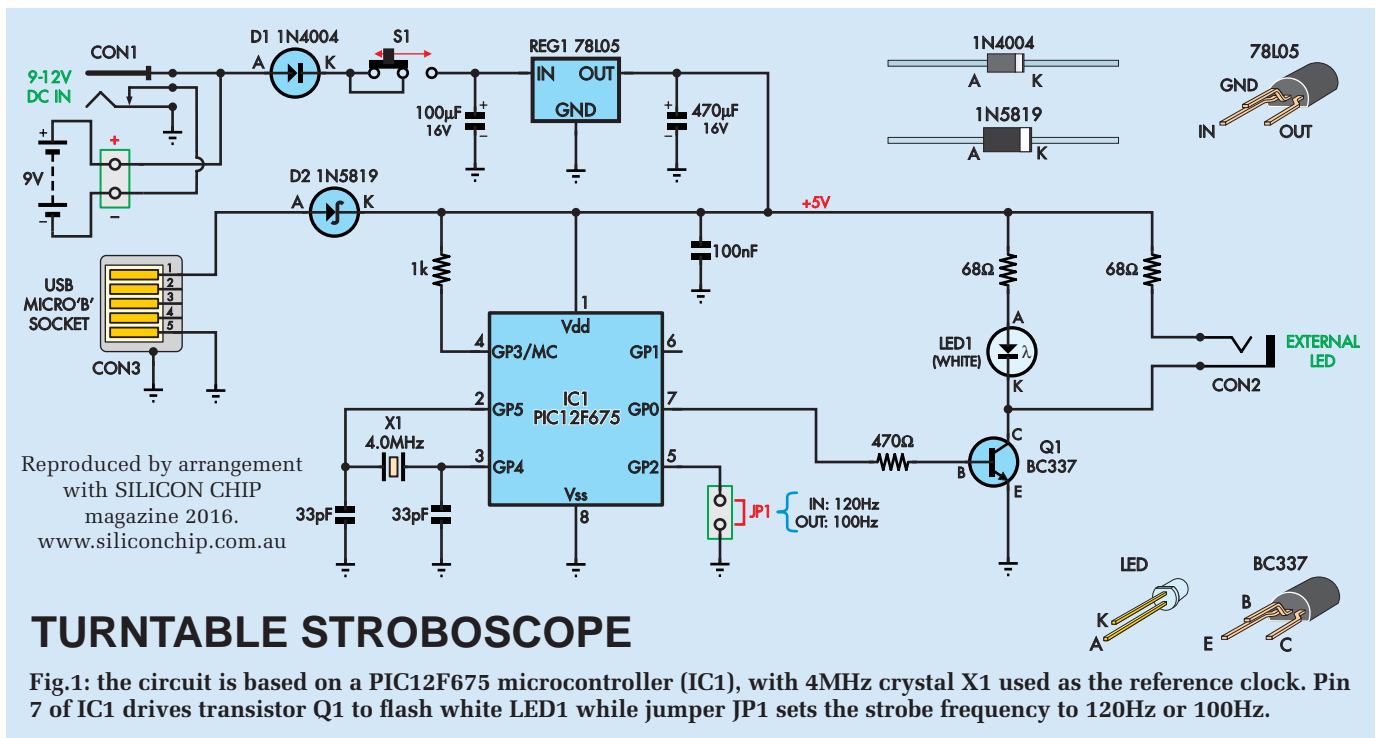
CON1
9-12V DC IN
D1 1N4004
A K
S1
REG1 78L05
IN OUT
GND
100µF 16V
470µF 16V
1N4004
A K
1N5819
A K
78L05
GND
IN OUT
9V
+
−
D2 1N5819
A K
+5V
USB MICRO'B' SOCKET
1 2 3 4 5
CON3
1k
100nF
68Ω
68Ω
LED1 (WHITE)
A
K
λ
EXTERNAL LED
CON2
1
Vdd
4 GP3/MC
GP1 6
2 GP5
IC1 PIC12F675
GP0 7
X1 4.0MHz
3 GP4
GP2 5
Vss
8
470Ω
C
Q1 BC337
B
E
33pF
33pF
JP1
IN: 120Hz
OUT: 100Hz
Reproduced by arrangement with SILICON CHIP magazine 2016. www.siliconchip.com.au
LED
K
A
BC337
B
E C
TURNTABLE STROBOSCOPE
Fig.1: the circuit is based on a PIC12F675 microcontroller (IC1), with 4MHz crystal X1 used as the reference clock. Pin 7 of IC1 drives transistor Q1 to flash white LED1 while jumper JP1 sets the strobe frequency to 120Hz or 100Hz.